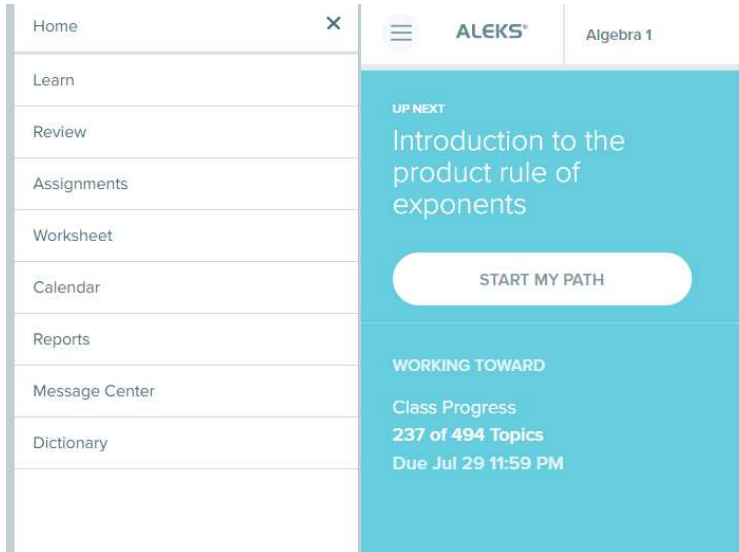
Home ×
Learn
Review
Assignments
Worksheet
Calendar
Reports
Message Center
Dictionary

ALEKS®
Algebra 1

UP NEXT
Introduction to the product rule of exponents

START MY PATH

WORKING TOWARD
Class Progress
237 of 494 Topics
Due Jul 29 11:59 PM